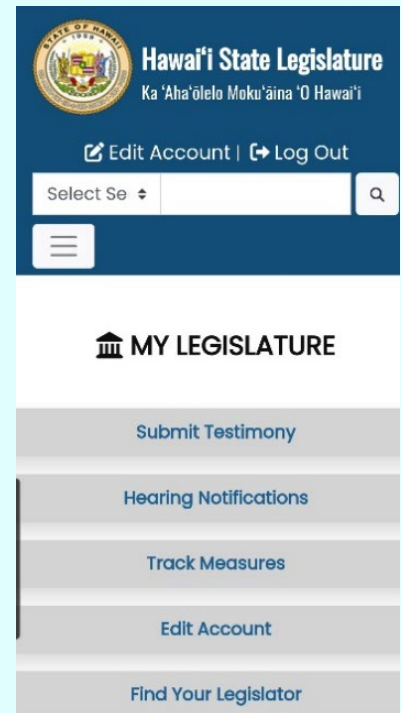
STATE OF HAWAII 1959

Hawai'i State Legislature
Ka 'Aha'ōlelo Moku'āina 'O Hawai'i

Edit Account | Log Out

Select Se

MY LEGISLATURE

Submit Testimony

Hearing Notifications

Track Measures

Edit Account

Find Your Legislator